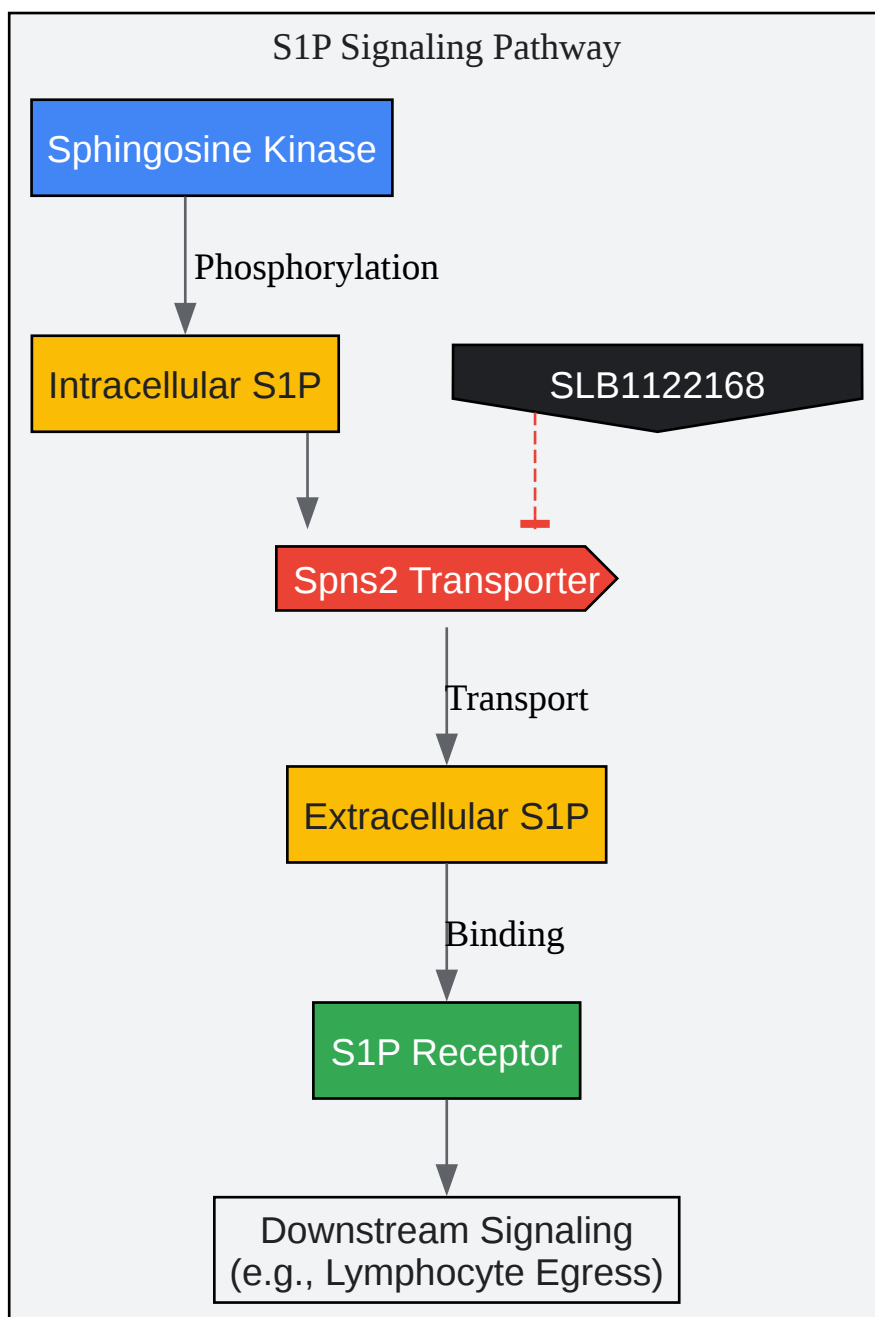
S1P Signaling Pathway

Sphingosine Kinase

Phosphorylation

Intracellular S1P

SLB1122168

Spns2 Transporter

Transport

Extracellular S1P

Binding

S1P Receptor

Downstream Signaling
(e.g., Lymphocyte Egress)